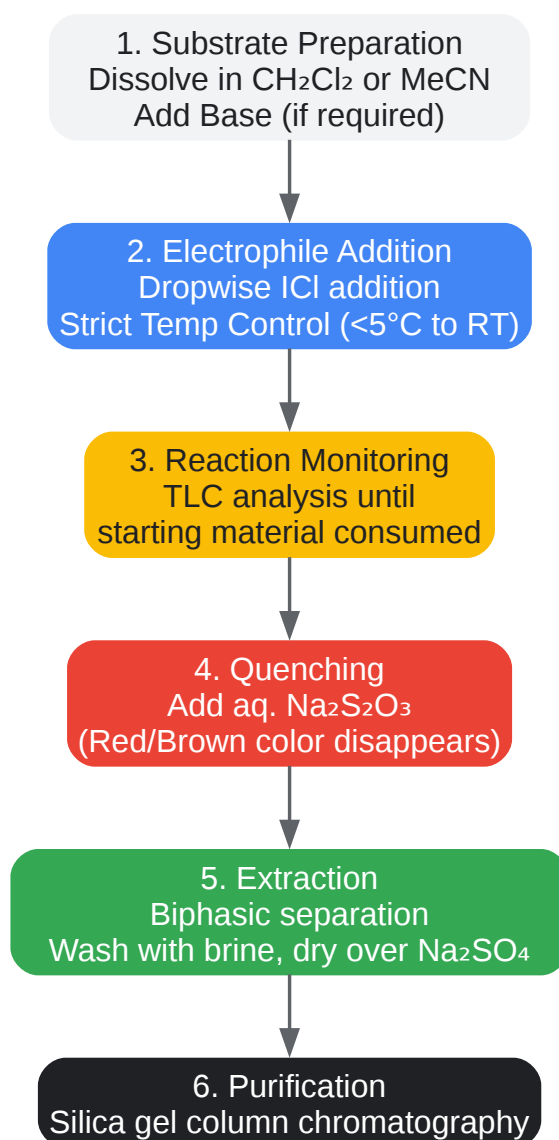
1. Substrate Preparation
Dissolve in $CH_2Cl_2$ or MeCN
Add Base (if required)

2. Electrophile Addition
Dropwise ICl addition
Strict Temp Control (<5°C to RT)

3. Reaction Monitoring
TLC analysis until
starting material consumed

4. Quenching
Add aq. $Na_2S_2O_3$
(Red/Brown color disappears)

5. Extraction
Biphasic separation
Wash with brine, dry over $Na_2SO_4$

6. Purification
Silica gel column chromatography